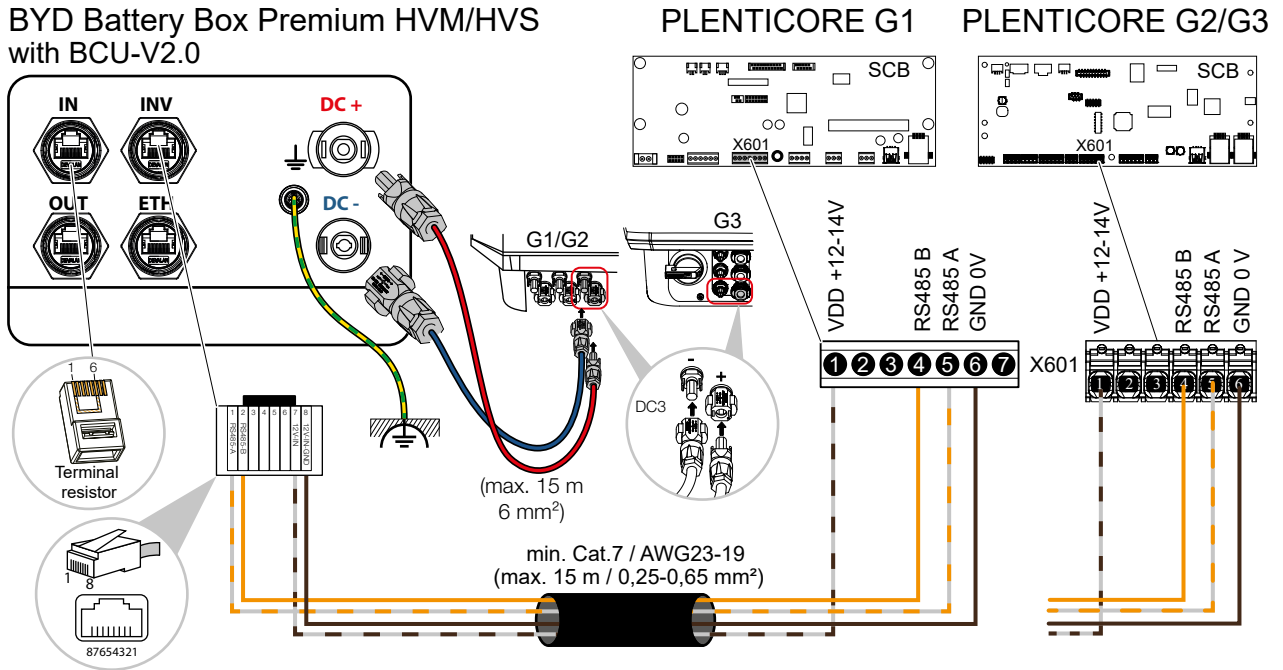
BYD Battery Box Premium HVM/HVS with BCU-V2.0

PLENTICORE G1

PLENTICORE G2/G3

IN
INV
OUT
ETH
DC +
DC -

SCB
X601

SCB
X601

G1/G2
G3

DC3
-
+

1 6
Terminal resistor

1 2 3 4 5 6 7 8
RS485 A
RS485 B
12V/IN
12V/IN GND

1 8
87654321

(max. 15 m 6 mm$^2$)

VDD +12-14V
RS485 B
RS485 A
GND 0V

1 2 3 4 5 6 7
X601

VDD +12-14V
RS485 B
RS485 A
GND 0 V

1 2 3 4 5 6

min. Cat.7 / AWG23-19
(max. 15 m / 0,25-0,65 mm²)